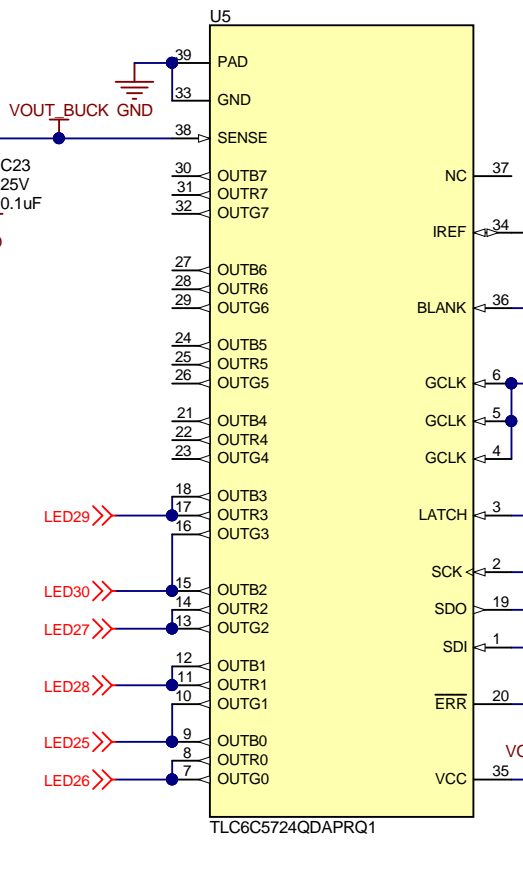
U5

39 PAD
33 GND
VOUT_BUCK GND
38 SENSE
C23
25V
0.1uF
30 OUTB7
31 OUTR7
32 OUTG7
27 OUTB6
28 OUTR6
29 OUTG6
24 OUTB5
25 OUTR5
26 OUTG5
21 OUTB4
22 OUTR4
23 OUTG4
18 OUTB3
LED29 17 OUTR3
16 OUTG3
LED30 15 OUTB2
14 OUTR2
LED27 13 OUTG2
12 OUTB1
LED28 11 OUTR1
10 OUTG1
LED25 9 OUTB0
8 OUTR0
LED26 7 OUTG0

NC 37
IREF 34
BLANK 36
GCLK 6
GCLK 5
GCLK 4
LATCH 3
SCK 2
SDO 19
SDI 1
$\overline{ERR}$ 20
VC
VCC 35

TLC6C5724QDAPRQ1